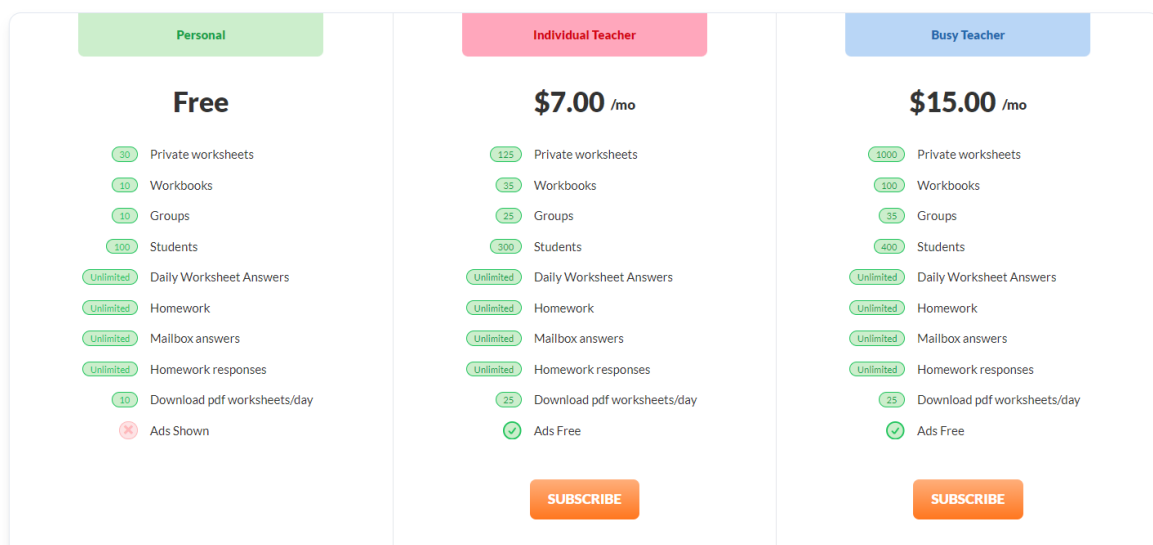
Personal

Free

30 Private worksheets
10 Workbooks
10 Groups
100 Students
Unlimited Daily Worksheet Answers
Unlimited Homework
Unlimited Mailbox answers
Unlimited Homework responses
10 Download pdf worksheets/day
Ads Shown

Individual Teacher

$7.00 /mo

125 Private worksheets
35 Workbooks
25 Groups
300 Students
Unlimited Daily Worksheet Answers
Unlimited Homework
Unlimited Mailbox answers
Unlimited Homework responses
25 Download pdf worksheets/day
Ads Free

SUBSCRIBE

Busy Teacher

$15.00 /mo

1000 Private worksheets
100 Workbooks
35 Groups
400 Students
Unlimited Daily Worksheet Answers
Unlimited Homework
Unlimited Mailbox answers
Unlimited Homework responses
25 Download pdf worksheets/day
Ads Free

SUBSCRIBE